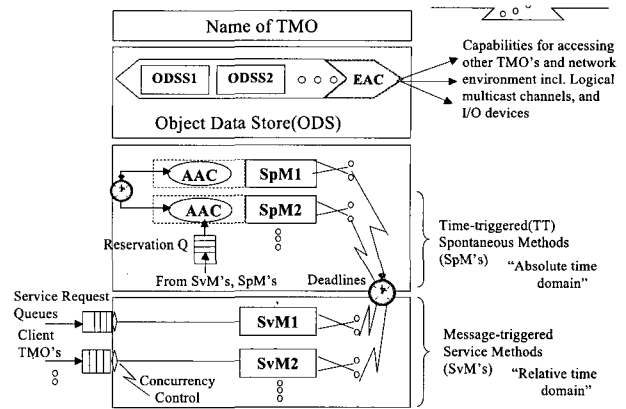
Name of TMO

ODSS1 ODSS2 EAC

Object Data Store(ODS)

Capabilities for accessing other TMO's and network environment incl. Logical multicast channels, and I/O devices

AAC SpM1

AAC SpM2

Reservation Q

From SvM's, SpM's

Deadlines

Time-triggered(TT) Spontaneous Methods (SpM's)

"Absolute time domain"

Service Request Queues

Client TMO's

SvM1

SvM2

Concurrency Control

Message-triggered Service Methods (SvM's)

"Relative time domain"